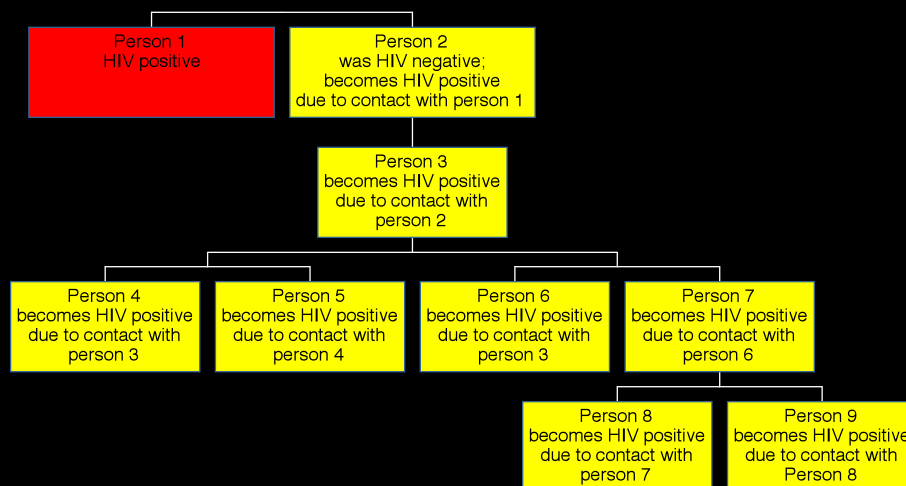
Person 1
HIV positive

Person 2
was HIV negative;
becomes HIV positive
due to contact with person 1

Person 3
becomes HIV positive
due to contact with
person 2

Person 4
becomes HIV positive
due to contact with
person 3

Person 5
becomes HIV positive
due to contact with
person 4

Person 6
becomes HIV positive
due to contact with
person 3

Person 7
becomes HIV positive
due to contact with
person 6

Person 8
becomes HIV positive
due to contact with
person 7

Person 9
becomes HIV positive
due to contact with
Person 8